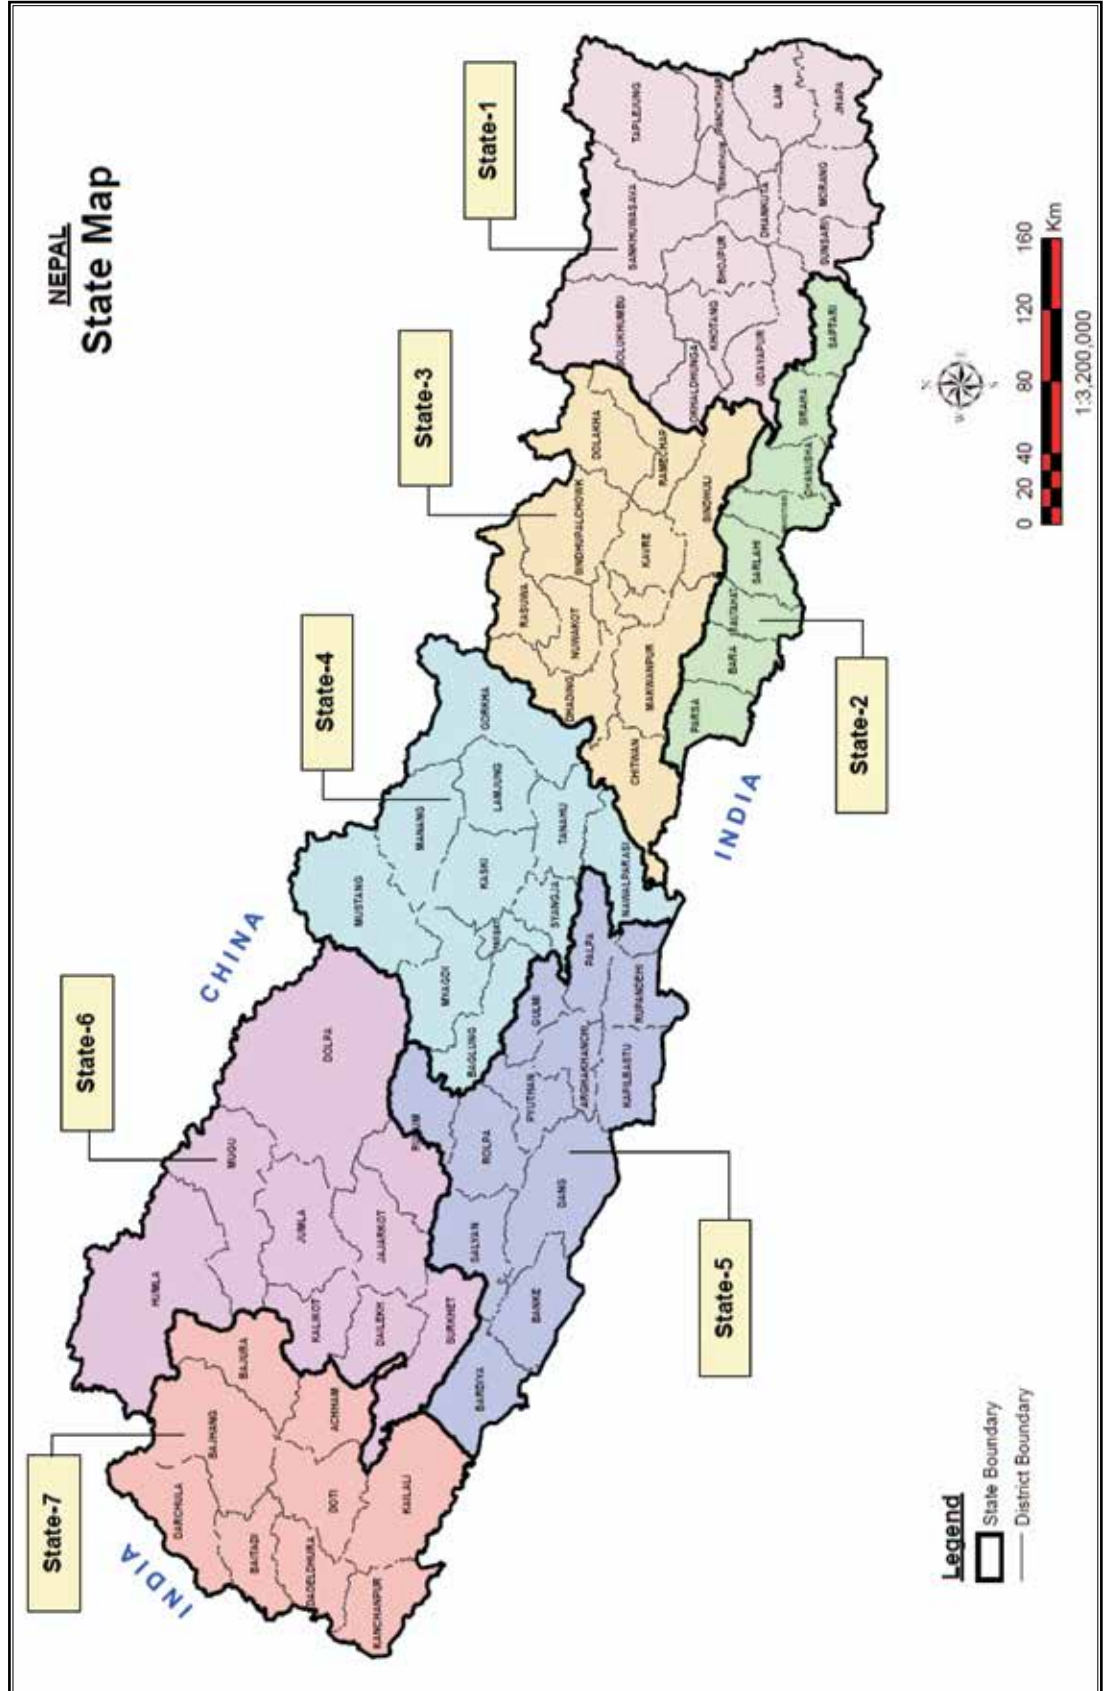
NEPAL
State Map

State-1

State-3

State-4

State-6

State-7

State-2

State-5

CHINA

INDIA

INDIA

TAPLEJUNG
SANKHUWASAVA
SOLUKHUMBU
TERHATHUM
PANCHTHAR
ILAM
JHAPA
BHOJPUR
DHANKUTA
MORANG
SUNSARI
KHOTANG
OKHALDHUNGA
UDAYAPUR
SAPTARI
SIRAHA
DHANUSHA
MAHOTTARI
SARLAHI
RAUTAHAT
BARA
PARSA
DOLAKHA
RAMECHHAP
SINDHULI
SINDHUPALCHOWK
KAVRE
RASUWA
NUWAKOT
DHADING
MAKWANPUR
CHITWAN
GORKHA
LAMJUNG
TANAHU
MANANG
MUSTANG
KASKI
SYANGJA
NAWALPARASI
MYAGDI
PARBAT
BAGLUNG
PALPA
RUPANDEHI
GULMI
ARGHAKHANCHI
KAPILBASTU
PYUTHAN
ROLPA
RUKUM
DANG
SALYAN
BANKE
BARDIYA
DOLPA
MUGU
JUMLA
JAJARKOT
HUMLA
KALIKOT
DAILEKH
SURKHET
BAJURA
BAJHANG
ACHHAM
DOTI
KAILALI
DARCHULA
BAITADI
DADELDHURA
KANCHANPUR

0 20 40 80 120 160 Km
1:3,200,000

Legend
State Boundary
District Boundary